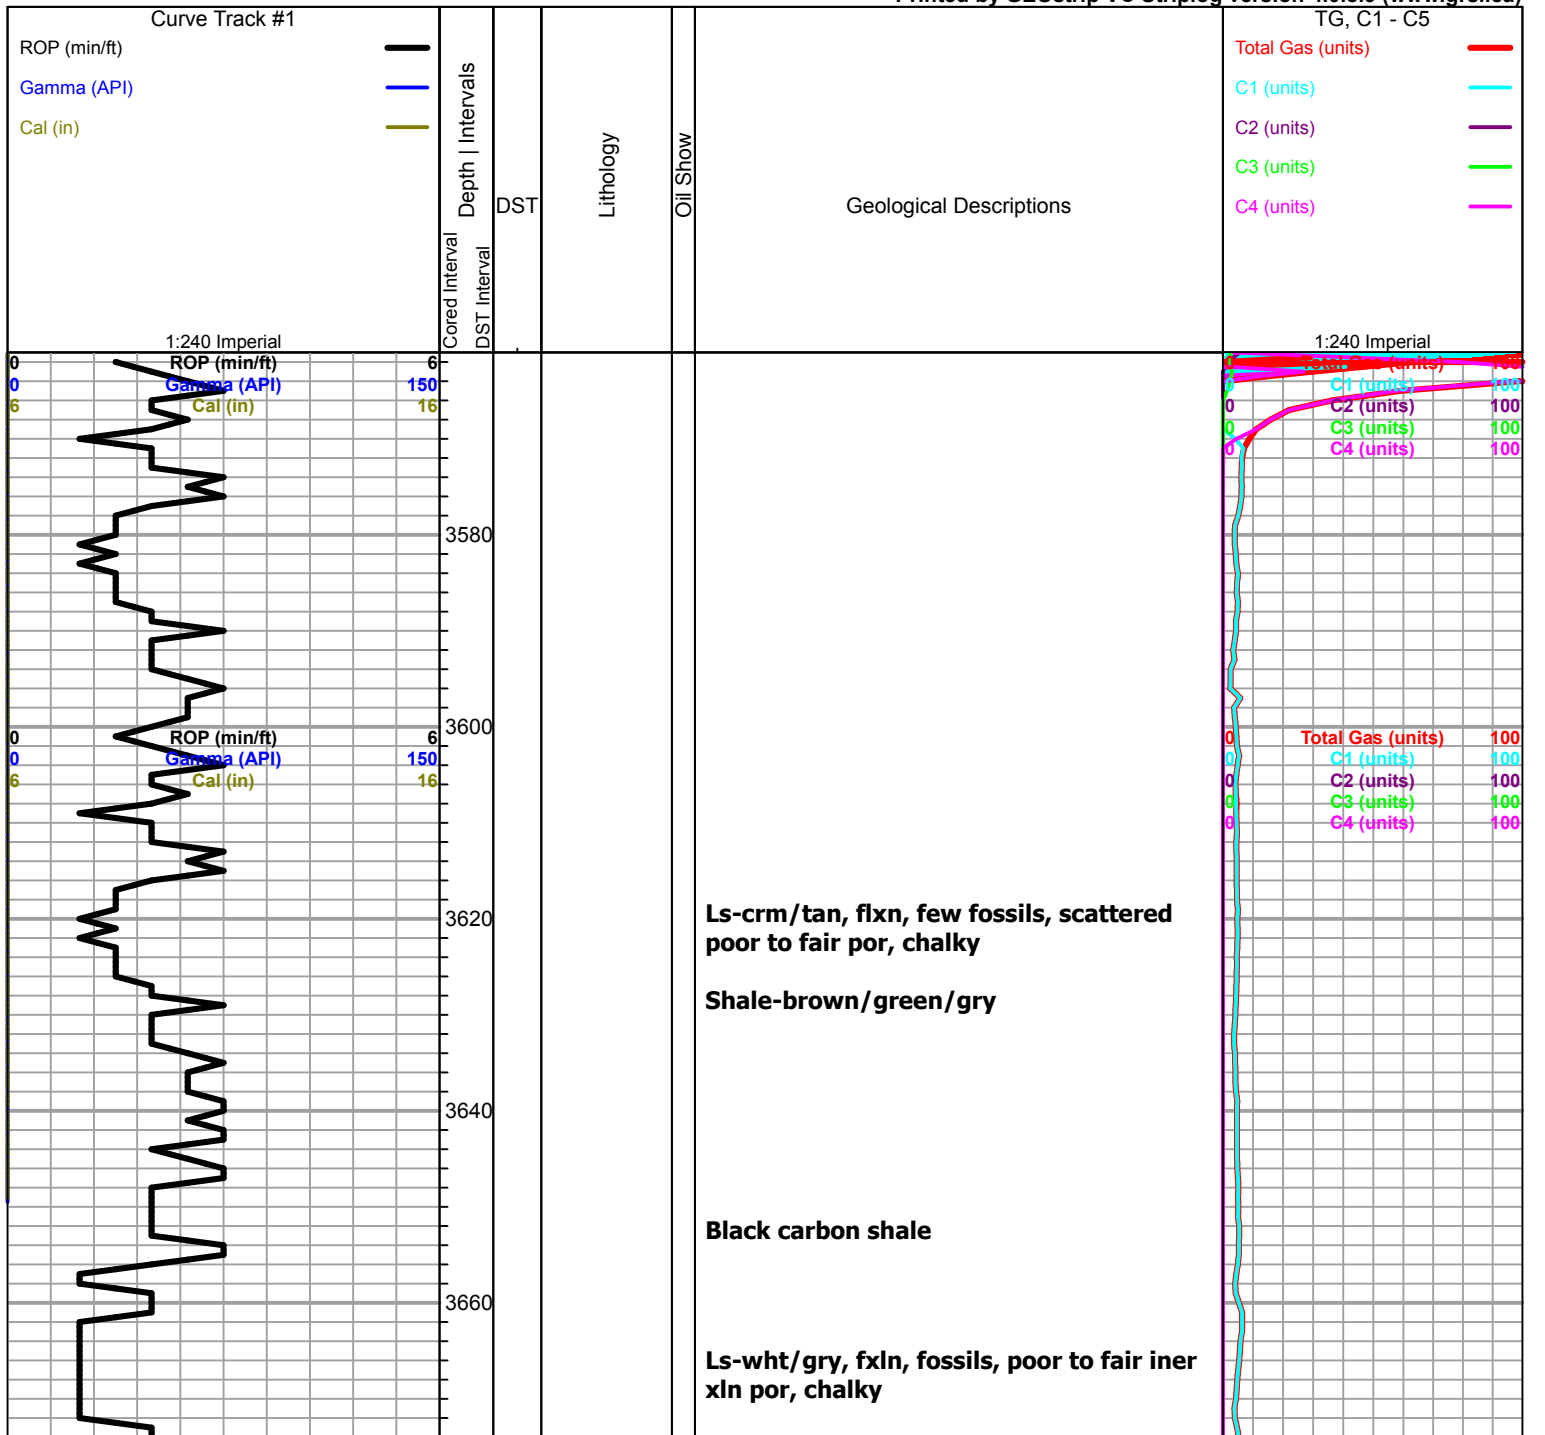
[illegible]

Curve Track #1

ROP (min/ft)

Gamma (API)

Cal (in)

1:240 Imperial

Depth | Intervals

Cored Interval

DST Interval

DST

Lithology

Oil Show

Geological Descriptions

TG, C1 - C5

Total Gas (units)

C1 (units)

C2 (units)

C3 (units)

C4 (units)

1:240 Imperial

0 ROP (min/ft) 6

0 Gamma (API) 150

6 Cal (in) 16

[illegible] Total Gas (units) 100

0 C1 (units) 100

0 C2 (units) 100

0 C3 (units) 100

0 C4 (units) 100

3580

3600

0 ROP (min/ft) 6

0 Gamma (API) 150

6 Cal (in) 16

0 Total Gas (units) 100

0 C1 (units) 100

0 C2 (units) 100

0 C3 (units) 100

0 C4 (units) 100

3620

Ls-crm/tan, flxn, few fossils, scattered poor to fair por, chalky

Shale-brown/green/gry

3640

Black carbon shale

3660

Ls-wht/gry, fxln, fossils, poor to fair iner xln por, chalky